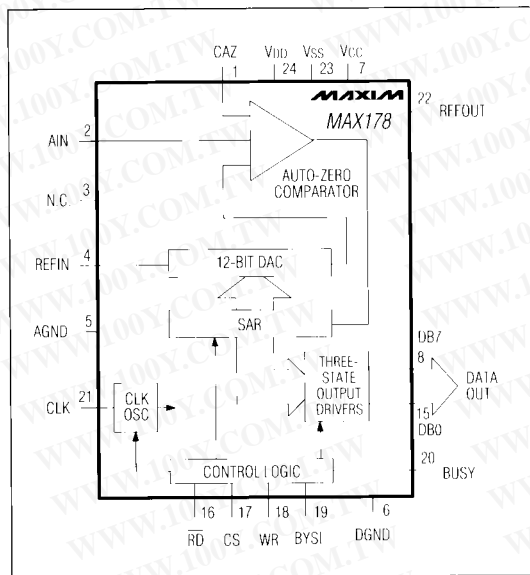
CAZ
1
VDD
24
VSS
23
VCC
7
MAXIM
MAX178
22
RFFOUT
2
AIN
AUTO-ZERO COMPARATOR
3
N.C.
4
REFIN
12-BIT DAC
5
AGND
SAR
DB7
8
THREE-STATE OUTPUT DRIVERS
DATA OUT
21
CLK
CLK OSC
15
DB0
CONTROL LOGIC
20
BUSY
16
$\overline{RD}$
17
CS
18
WR
19
BYSI
6
DGND
WWW.100Y.COM.TW